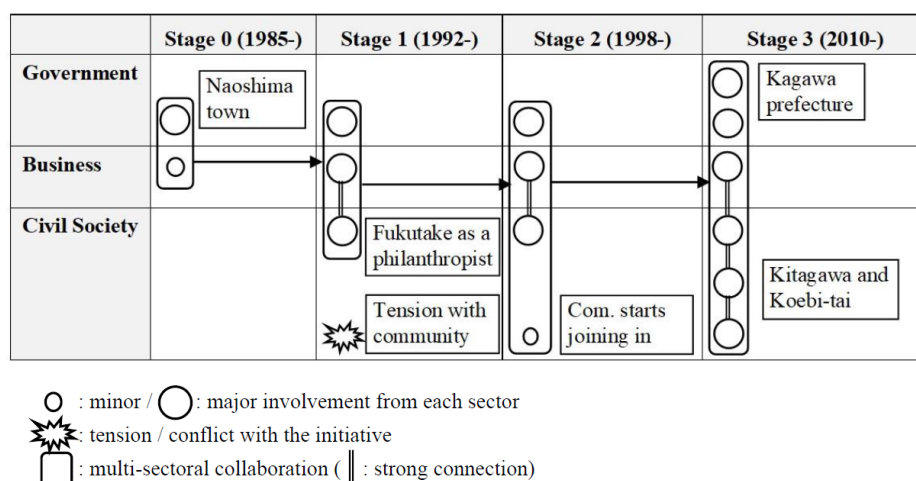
| | Stage 0 (1985-) | Stage 1 (1992-) | Stage 2 (1998-) | Stage 3 (2010-) |
|---|---|---|---|---|
| Government | Naoshima town | | | Kagawa prefecture |
| Business | | | | |
| Civil Society | | Fukutake as a philanthropist<br>Tension with community | Com. starts joining in | Kitagawa and Koebi-tai |

: minor / : major involvement from each sector

: tension / conflict with the initiative

: multi-sectoral collaboration ( ‖ : strong connection)